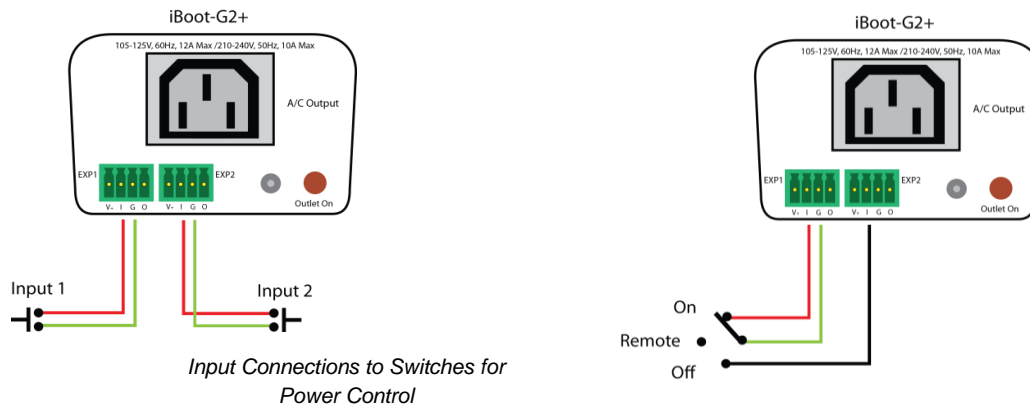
iBoot-G2+

105-125V, 60Hz, 12A Max /210-240V, 50Hz, 10A Max

A/C Output

EXP1

EXP2

V+ I G O

V+ I G O

Outlet On

Input 1

Input 2

Input Connections to Switches for Power Control

iBoot-G2+

105-125V, 60Hz, 12A Max /210-240V, 50Hz, 10A Max

A/C Output

EXP1

EXP2

V+ I G O

V+ I G O

Outlet On

On

Remote

Off